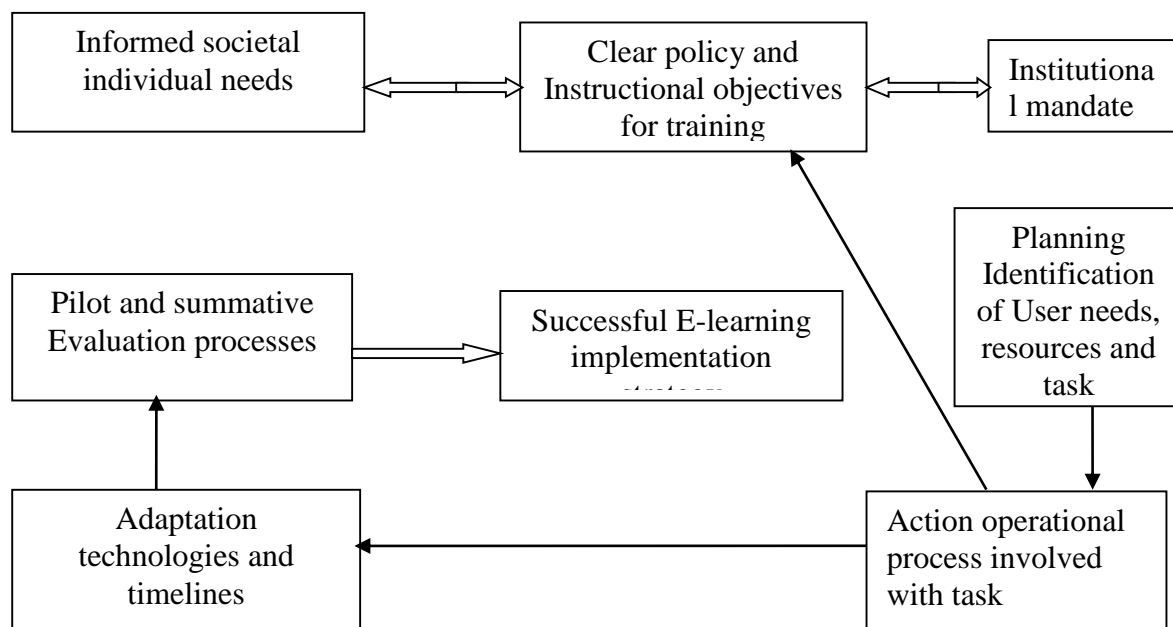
Informed societal individual needs

Clear policy and Instructional objectives for training

Institutiona l mandate

Planning Identification of User needs, resources and task

Pilot and summative Evaluation processes

Successful E-learning implementation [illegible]

Adaptation technologies and timelines

Action operational process involved with task